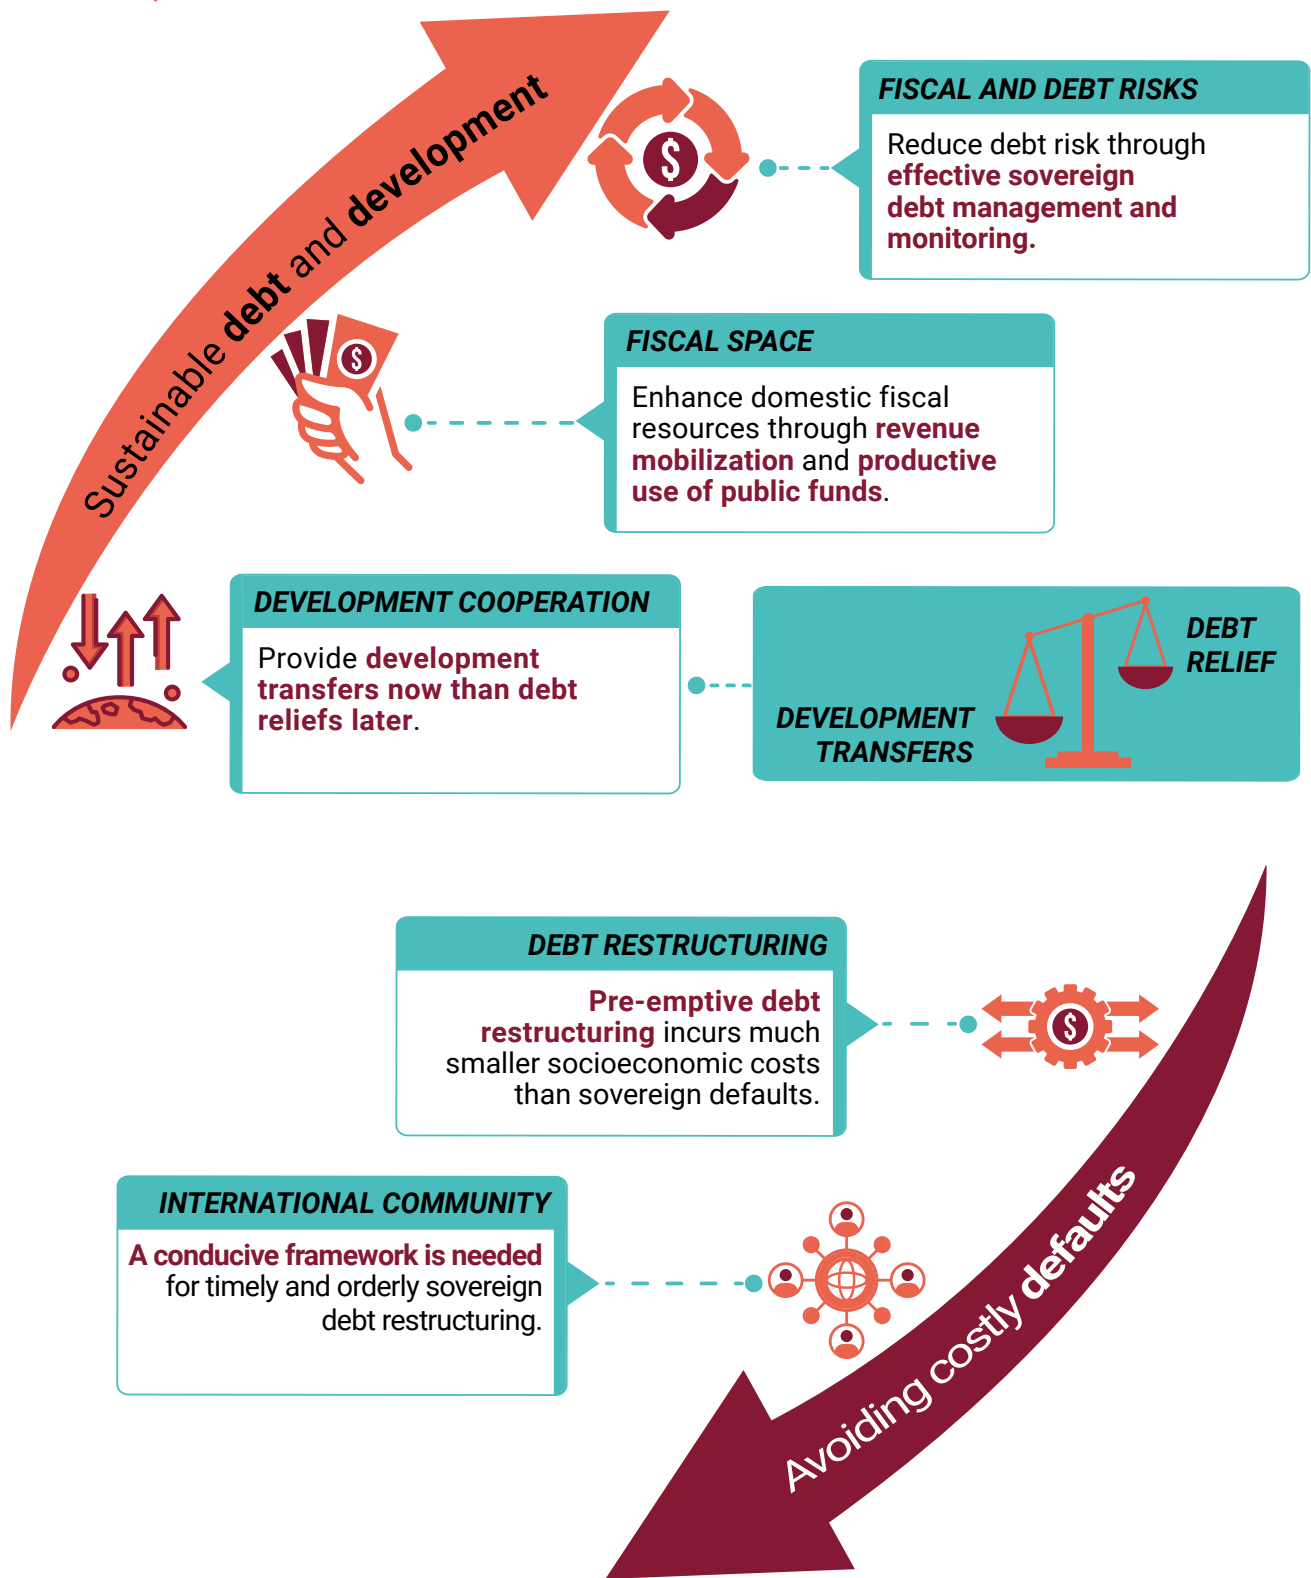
Sustainable debt and development

FISCAL AND DEBT RISKS

Reduce debt risk through effective sovereign debt management and monitoring.

FISCAL SPACE

Enhance domestic fiscal resources through revenue mobilization and productive use of public funds.

DEVELOPMENT COOPERATION

Provide development transfers now than debt reliefs later.

DEBT RELIEF

DEVELOPMENT TRANSFERS

DEBT RESTRUCTURING

Pre-emptive debt restructuring incurs much smaller socioeconomic costs than sovereign defaults.

INTERNATIONAL COMMUNITY

A conducive framework is needed for timely and orderly sovereign debt restructuring.

Avoiding costly defaults